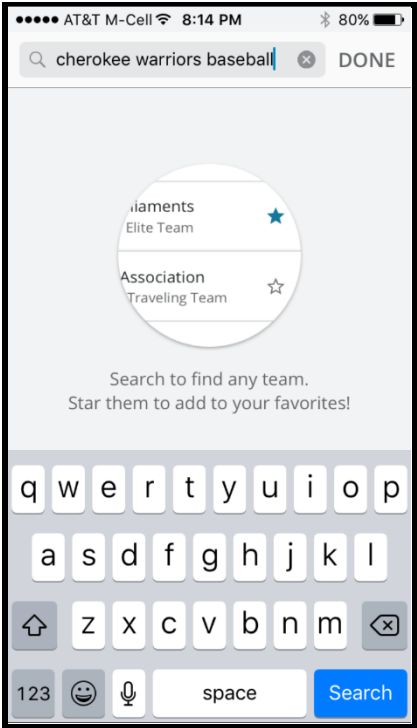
●●●●● AT&T M-Cell 8:14 PM 80%

cherokee warriors baseball DONE

naments
Elite Team

Association
Traveling Team

Search to find any team.
Star them to add to your favorites!

q w e r t y u i o p
a s d f g h j k l
z x c v b n m
123 space Search